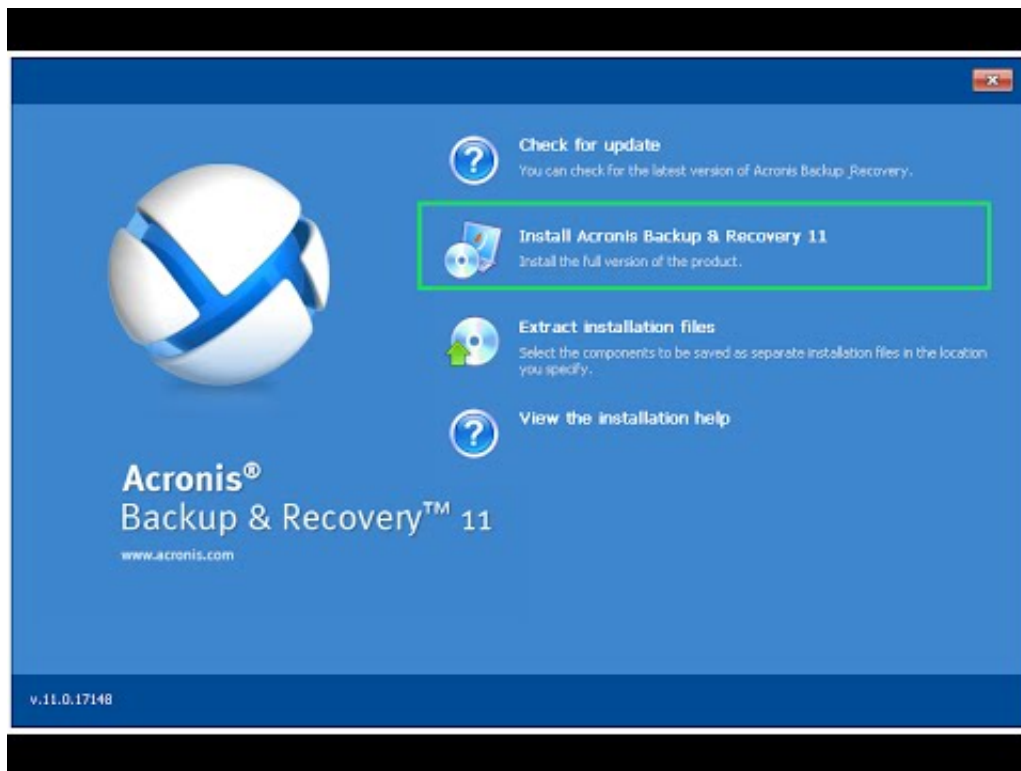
Check for update
You can check for the latest version of Acronis Backup_Recovery.

Install Acronis Backup & Recovery 11
Install the full version of the product.

Extract installation files
Select the components to be saved as separate installation files in the location you specify.

View the installation help

Acronis®
Backup & Recovery™ 11
www.acronis.com

v.11.0.17148